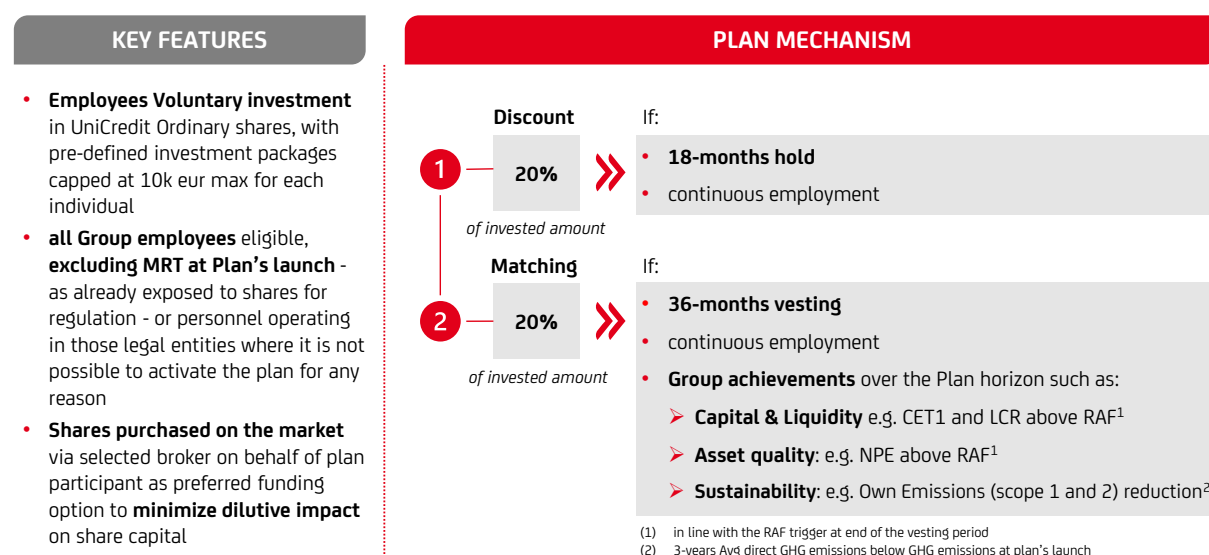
KEY FEATURES

- **Employees Voluntary investment** in UniCredit Ordinary shares, with pre-defined investment packages capped at 10k eur max for each individual
- **all Group employees** eligible, **excluding MRT at Plan's launch** - as already exposed to shares for regulation - or personnel operating in those legal entities where it is not possible to activate the plan for any reason
- **Shares purchased on the market** via selected broker on behalf of plan participant as preferred funding option to **minimize dilutive impact** on share capital

PLAN MECHANISM

Discount

1

20%

of invested amount

If:

- **18-months hold**
- continuous employment

Matching

2

20%

of invested amount

If:

- **36-months vesting**
- continuous employment
- **Group achievements** over the Plan horizon such as:
  - **Capital & Liquidity** e.g. CET1 and LCR above RAF$^1$
  - **Asset quality**: e.g. NPE above RAF$^1$
  - **Sustainability**: e.g. Own Emissions (scope 1 and 2) reduction$^2$

(1) in line with the RAF trigger at end of the vesting period
(2) 3-years Avg direct GHG emissions below GHG emissions at plan's launch